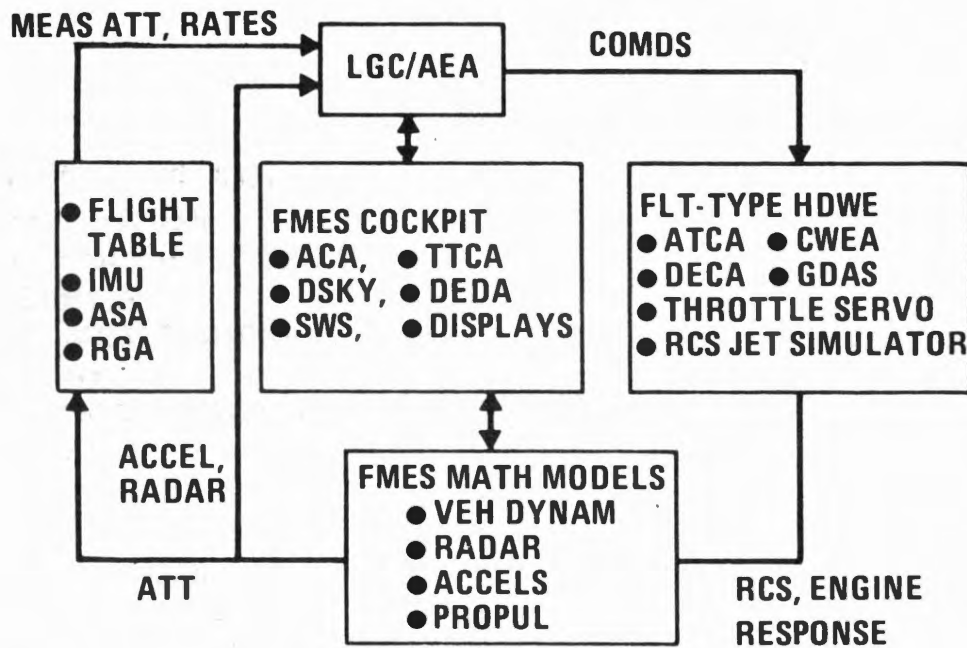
MEAS ATT, RATES

LGC/AEA

COMDS

● FLIGHT TABLE
● IMU
● ASA
● RGA

FMES COCKPIT
● ACA, ● TTCA
● DSKY, ● DEDA
● SWS, ● DISPLAYS

FLT-TYPE HDWE
● ATCA ● CWEA
● DECA ● GDAS
● THROTTLE SERVO
● RCS JET SIMULATOR

ACCEL, RADAR

FMES MATH MODELS
● VEH DYNAM
● RADAR
● ACCELS
● PROPUL

ATT

RCS, ENGINE RESPONSE